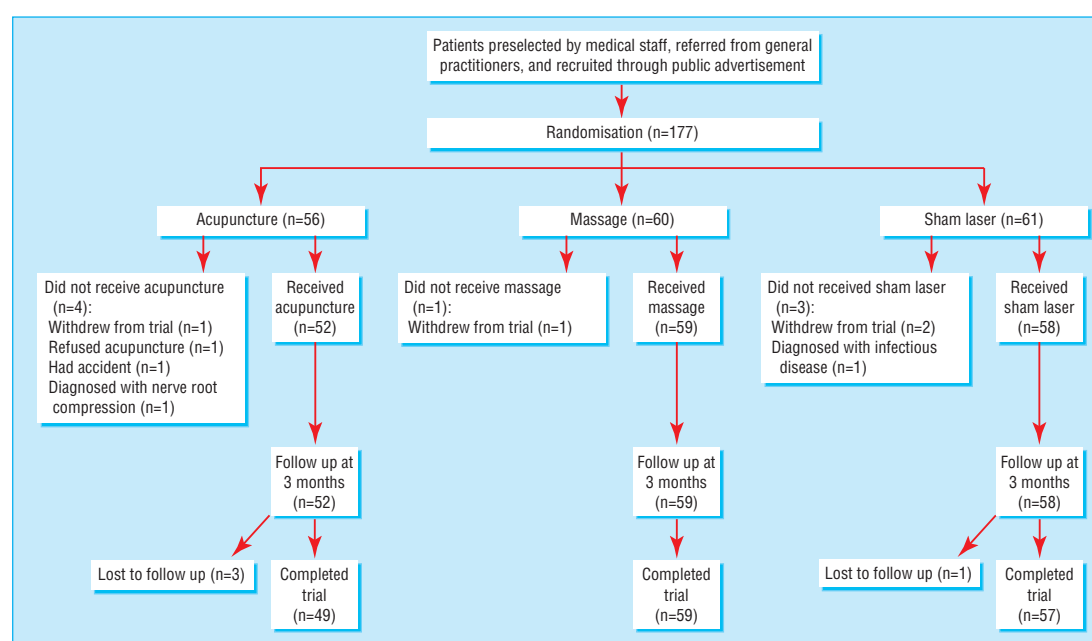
Patients preselected by medical staff, referred from general practitioners, and recruited through public advertisement

Randomisation (n=177)

Acupuncture (n=56)

Did not receive acupuncture (n=4):
Withdrew from trial (n=1)
Refused acupuncture (n=1)
Had accident (n=1)
Diagnosed with nerve root compression (n=1)

Received acupuncture (n=52)

Follow up at 3 months (n=52)

Lost to follow up (n=3)

Completed trial (n=49)

Massage (n=60)

Did not receive massage (n=1):
Withdrew from trial (n=1)

Received massage (n=59)

Follow up at 3 months (n=59)

Completed trial (n=59)

Sham laser (n=61)

Did not received sham laser (n=3):
Withdrew from trial (n=2)
Diagnosed with infectious disease (n=1)

Received sham laser (n=58)

Follow up at 3 months (n=58)

Lost to follow up (n=1)

Completed trial (n=57)